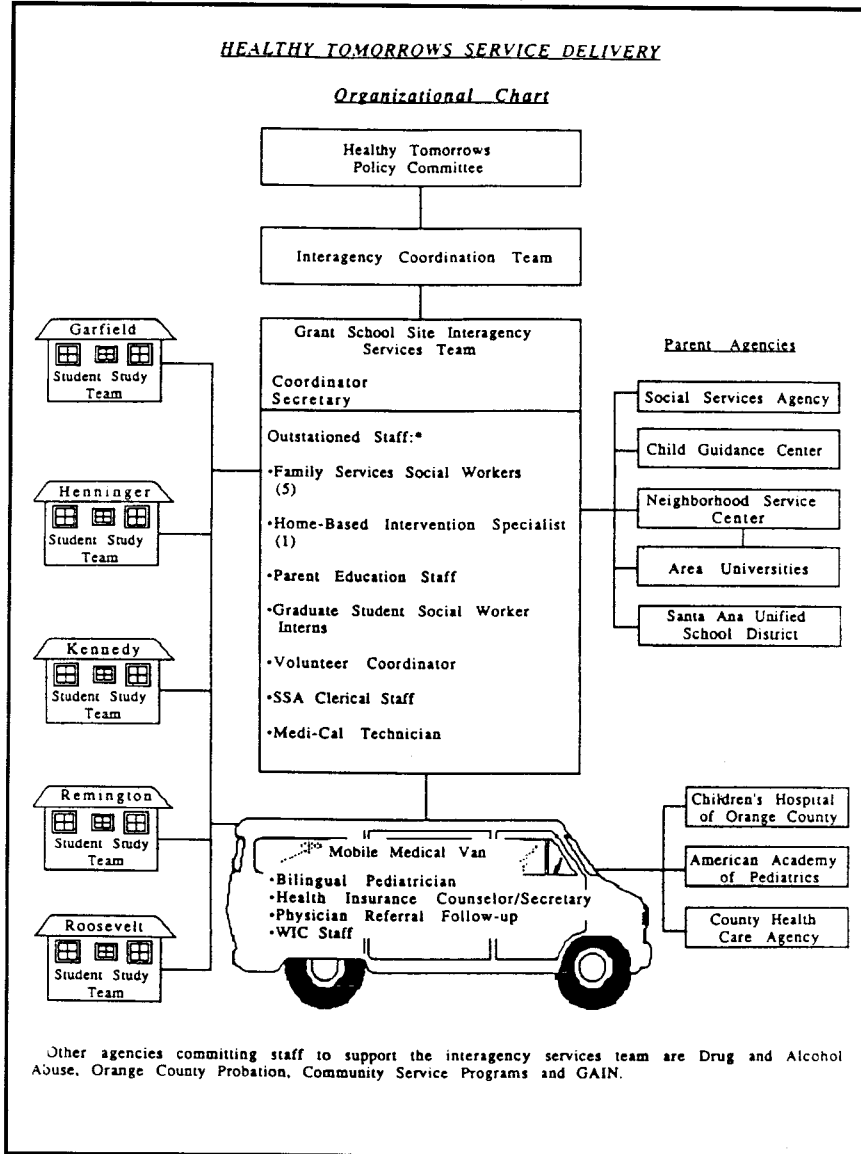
HEALTHY TOMORROWS SERVICE DELIVERY

Organizational Chart

Healthy Tomorrows Policy Committee

Interagency Coordination Team

Grant School Site Interagency Services Team

Coordinator
Secretary

Outstationed Staff:*

•Family Services Social Workers (5)

•Home-Based Intervention Specialist (1)

•Parent Education Staff

•Graduate Student Social Worker Interns

•Volunteer Coordinator

•SSA Clerical Staff

•Medi-Cal Technician

Garfield
Student Study Team

Henninger
Student Study Team

Kennedy
Student Study Team

Remington
Student Study Team

Roosevelt
Student Study Team

Parent Agencies

Social Services Agency

Child Guidance Center

Neighborhood Service Center

Area Universities

Santa Ana Unified School District

Mobile Medical Van

•Bilingual Pediatrician
•Health Insurance Counselor/Secretary
•Physician Referral Follow-up
•WIC Staff

Children's Hospital of Orange County

American Academy of Pediatrics

County Health Care Agency

Other agencies committing staff to support the interagency services team are Drug and Alcohol Abuse, Orange County Probation, Community Service Programs and GAIN.